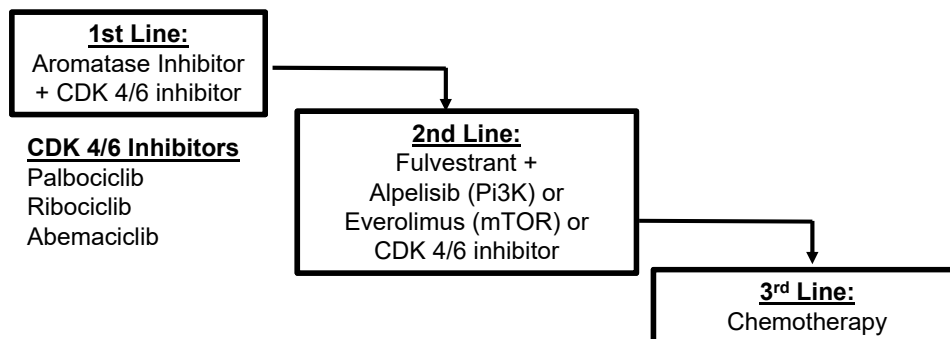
1st Line:
Aromatase Inhibitor + CDK 4/6 inhibitor

CDK 4/6 Inhibitors
Palbociclib
Ribociclib
Abemaciclib

2nd Line:
Fulvestrant + Alpelisib (Pi3K) or Everolimus (mTOR) or CDK 4/6 inhibitor

3$^{rd}$ Line:
Chemotherapy